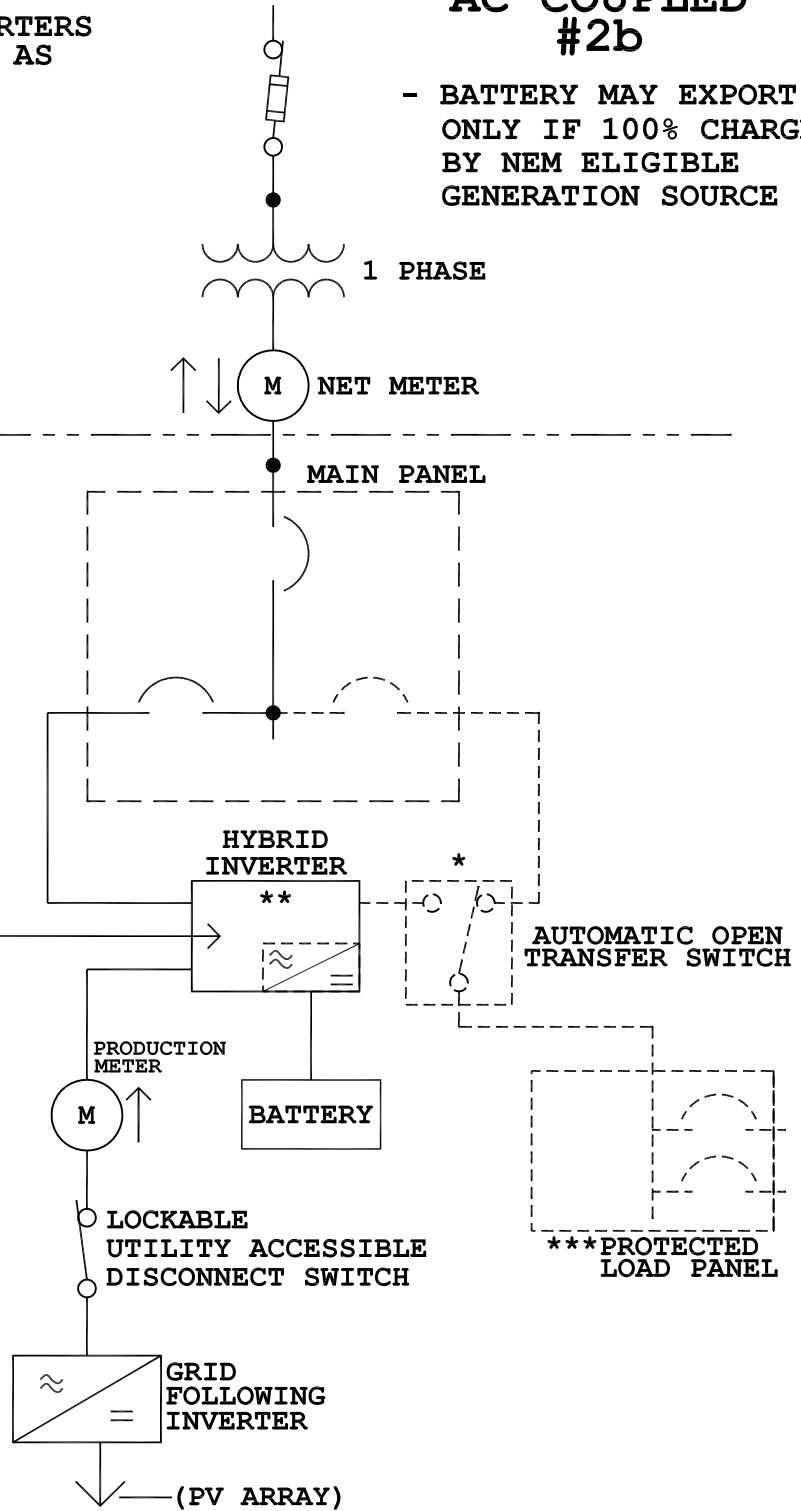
RTERS
AS

AC COUPLED
#2b

- BATTERY MAY EXPORT
ONLY IF 100% CHARG
BY NEM ELIGIBLE
GENERATION SOURCE

1 PHASE

M NET METER

MAIN PANEL

HYBRID
INVERTER

**

*

$\approx$

$=$

AUTOMATIC OPEN
TRANSFER SWITCH

PRODUCTION
METER

M

BATTERY

***PROTECTED
LOAD PANEL

LOCKABLE
UTILITY ACCESSIBLE
DISCONNECT SWITCH

$\approx$

$=$

GRID
FOLLOWING
INVERTER

(PV ARRAY)